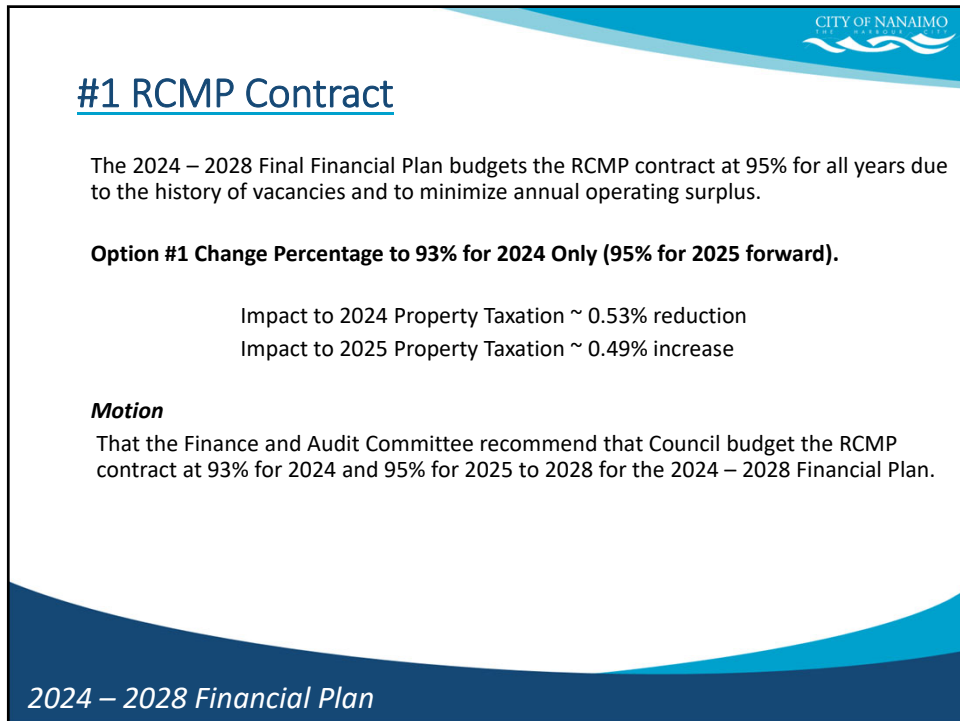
CITY OF NANAIMO
THE HARBOUR CITY

#1 RCMP Contract

The 2024 – 2028 Final Financial Plan budgets the RCMP contract at 95% for all years due to the history of vacancies and to minimize annual operating surplus.

**Option #1 Change Percentage to 93% for 2024 Only (95% for 2025 forward).**

Impact to 2024 Property Taxation ~ 0.53% reduction
Impact to 2025 Property Taxation ~ 0.49% increase

*Motion*
That the Finance and Audit Committee recommend that Council budget the RCMP contract at 93% for 2024 and 95% for 2025 to 2028 for the 2024 – 2028 Financial Plan.

2024 – 2028 Financial Plan